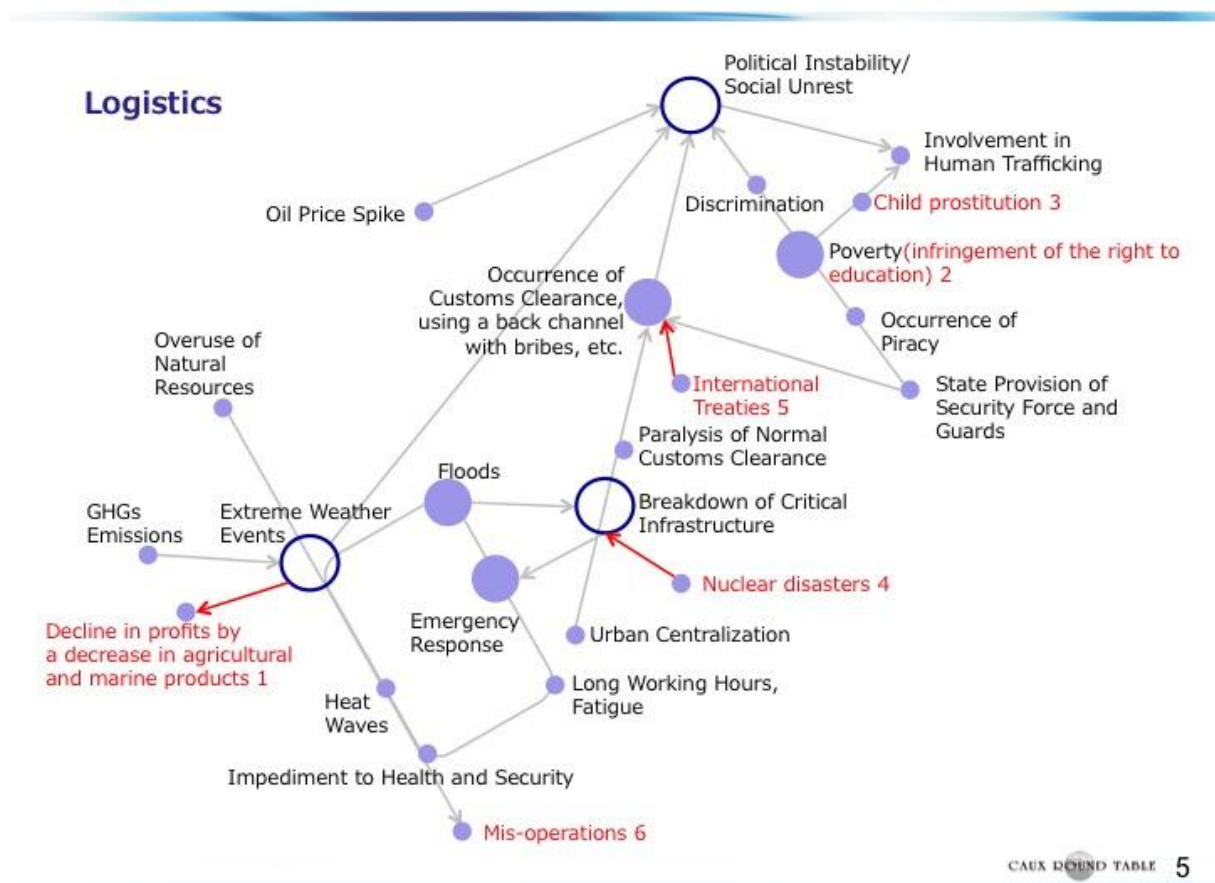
Logistics

Political Instability/ Social Unrest

Involvement in Human Trafficking

Discrimination

Child prostitution 3

Oil Price Spike

Poverty(infringement of the right to education) 2

Occurrence of Customs Clearance, using a back channel with bribes, etc.

Occurrence of Piracy

Overuse of Natural Resources

International Treaties 5

State Provision of Security Force and Guards

Paralysis of Normal Customs Clearance

Floods

GHGs Emissions

Extreme Weather Events

Breakdown of Critical Infrastructure

Nuclear disasters 4

Decline in profits by a decrease in agricultural and marine products 1

Emergency Response

Urban Centralization

Long Working Hours, Fatigue

Heat Waves

Impediment to Health and Security

Mis-operations 6

CAUX ROUND TABLE 5